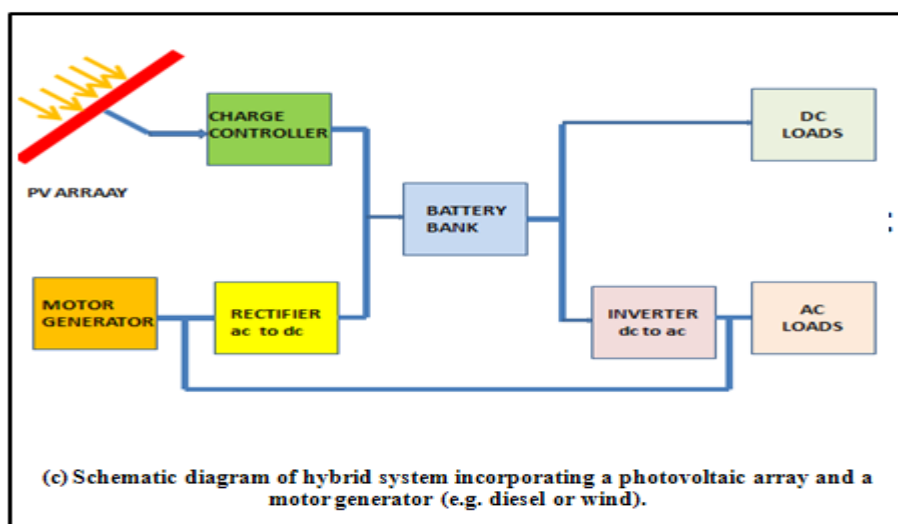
CHARGE CONTROLLER

PV ARRAAY

DC LOADS

BATTERY BANK

MOTOR GENERATOR

RECTIFIER ac to dc

INVERTER dc to ac

AC LOADS

(c) Schematic diagram of hybrid system incorporating a photovoltaic array and a motor generator (e.g. diesel or wind).